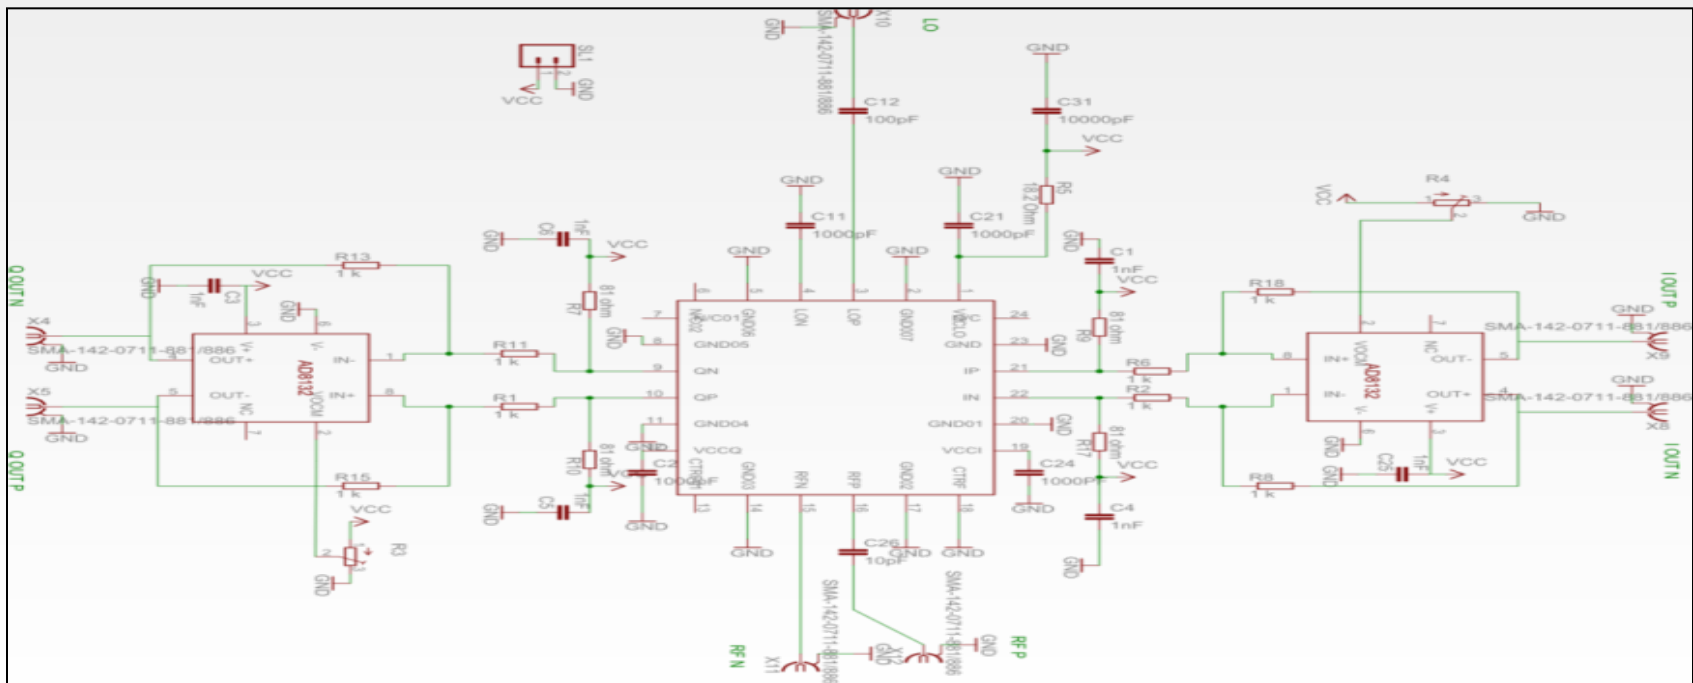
GND
SMA-142-0711-881/886
X10
LO
SL1
VCC
GND
C12
100pF
GND
C31
10000pF
VCC
GND
C11
1000pF
GND
C21
1000pF
R5
18.2 Ohm
VCC
R4
GND
GND
C6
1nF
VCC
GND
GND
GND
C1
1nF
VCC
Q OUT N
GND
C3
1nF
VCC
R13
1 k
R7
81 ohm
R9
81 ohm
R18
1 k
GND
I OUT P
X4
SMA-142-0711-881/886
GND
AD8132
OUT+
IN-
V+
V-
GND
GND05
VPC
GND
QN
IP
R11
1 k
R6
1 k
IN+
VOCM
NC
OUT-
AD8132
SMA-142-0711-881/886
X9
X5
SMA-142-0711-881/886
GND
OUT-
NC
VOCM
IN+
R1
1 k
QP
IN
R2
1 k
IN-
V-
OUT+
V+
GND
SMA-142-0711-881/886
X8
GND04
GND01
GND
GND
R10
81 ohm
VCCQ
VCCI
R17
81 ohm
VCC
C2
1000pF
CTRQ
CTRI
C24
1000pF
C25
1nF
VCC
Q OUT P
R15
1 k
I OUT N
GND
R8
1 k
VCC
C5
1nF
GND
GND
C4
1nF
R3
GND
GND
GND
C26
10pF
GND
GND
GND
SMA-142-0711-881/886
SMA-142-0711-881/886
GND
RF N
X11
GND
X12
RF P